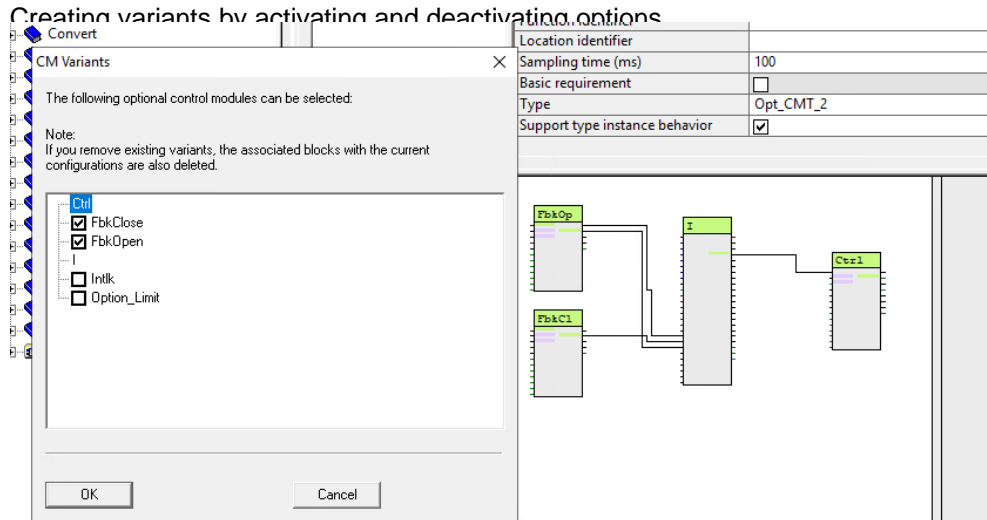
Creating variants by activating and deactivating options

Convert

CM Variants

The following optional control modules can be selected:

Note:
If you remove existing variants, the associated blocks with the current configurations are also deleted.

Ctrl
FbkClose
FbkOpen
I
Intlk
Option_Limit

OK

Cancel

| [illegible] | |
|---|---|
| Location identifier | |
| Sampling time (ms) | 100 |
| Basic requirement | ☐ |
| Type | Opt_CMT_2 |
| Support type instance behavior | ☑ |

FbkOp

FbkCl

I

Ctrl